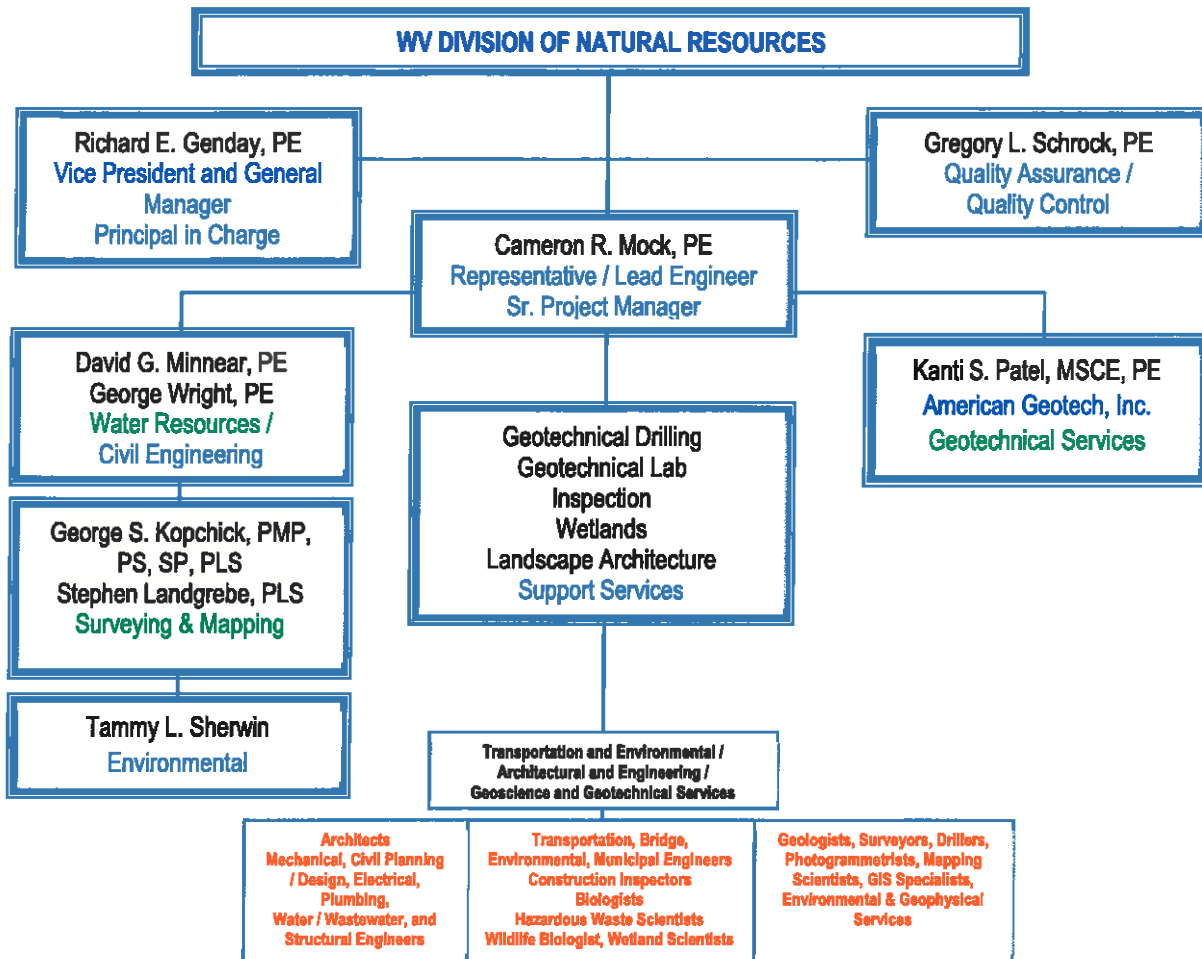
WV DIVISION OF NATURAL RESOURCES

Richard E. Genday, PE
Vice President and General Manager
Principal in Charge

Gregory L. Schrock, PE
Quality Assurance / Quality Control

Cameron R. Mock, PE
Representative / Lead Engineer
Sr. Project Manager

David G. Minnear, PE
George Wright, PE
Water Resources / Civil Engineering

Kanti S. Patel, MSCE, PE
American Geotech, Inc.
Geotechnical Services

Geotechnical Drilling
Geotechnical Lab
Inspection
Wetlands
Landscape Architecture
Support Services

George S. Kopchick, PMP, PS, SP, PLS
Stephen Landgrebe, PLS
Surveying & Mapping

Tammy L. Sherwin
Environmental

Transportation and Environmental / Architectural and Engineering / Geoscience and Geotechnical Services

Architects
Mechanical, Civil Planning / Design, Electrical, Plumbing, Water / Wastewater, and Structural Engineers

Transportation, Bridge, Environmental, Municipal Engineers
Construction Inspectors
Biologists
Hazardous Waste Scientists
Wildlife Biologist, Wetland Scientists

Geologists, Surveyors, Drillers, Photogrammetrists, Mapping Scientists, GIS Specialists, Environmental & Geophysical Services